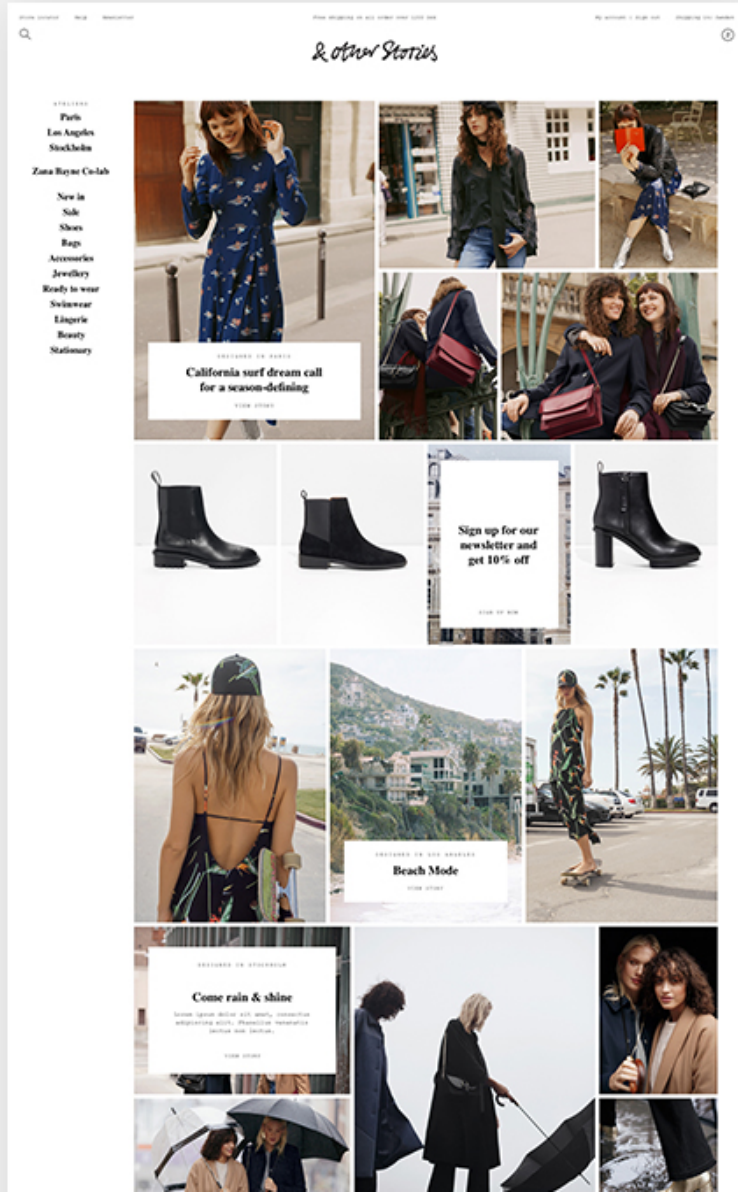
Store locator   Help   Newsletter

Free shipping on all order over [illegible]

My account | Sign out   Shopping bag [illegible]

& other Stories

Ateliers
Paris
Los Angeles
Stockholm

Zana Bayne Co-lab

New in
Sale
Shoes
Bags
Accessories
Jewellery
Ready to wear
Swimwear
Lingerie
Beauty
Stationary

Designed in Paris
California surf dream call for a season-defining
View story

Sign up for our newsletter and get 10% off
Sign up now

Designed in Los Angeles
Beach Mode
View story

Designed in Stockholm
Come rain & shine
Lorem ipsum dolor sit amet, consectetur adipiscing elit. Phasellus venenatis lectus sed lectus.
View story